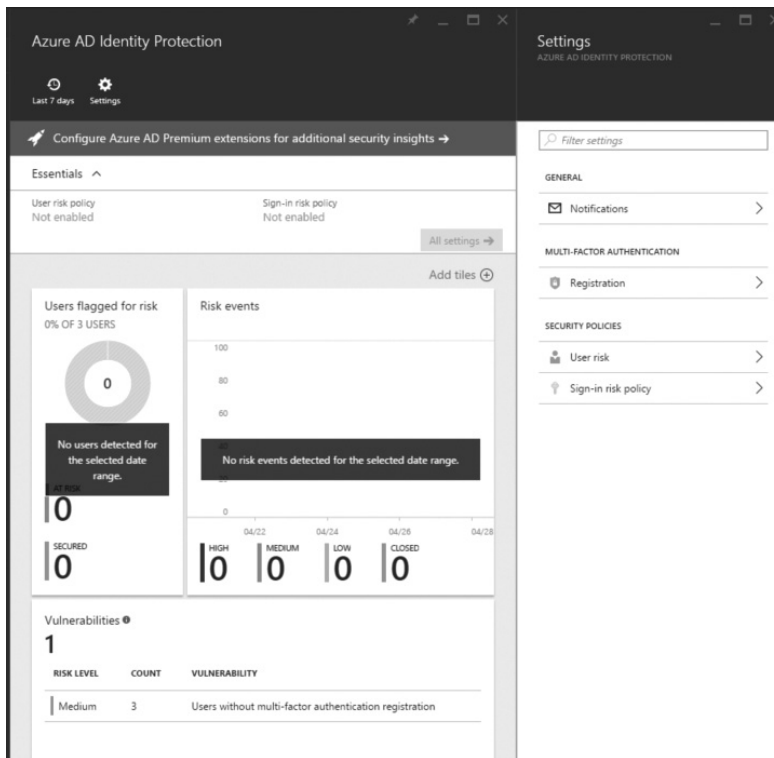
Azure AD Identity Protection

Last 7 days Settings

Configure Azure AD Premium extensions for additional security insights →

Essentials ^

User risk policy
Not enabled

Sign-in risk policy
Not enabled

All settings →

Add tiles ⊕

Users flagged for risk
0% OF 3 USERS

0

No users detected for the selected date range.

AT RISK
0

SECURED
0

Risk events

100
80
60
40
20
0

No risk events detected for the selected date range.

04/22 04/24 04/26 04/28

HIGH
0

MEDIUM
0

LOW
0

CLOSED
0

Vulnerabilities
1

| RISK LEVEL | COUNT | VULNERABILITY |
|---|---|---|
| Medium | 3 | Users without multi-factor authentication registration |

Settings
AZURE AD IDENTITY PROTECTION

Filter settings

GENERAL

Notifications

MULTI-FACTOR AUTHENTICATION

Registration

SECURITY POLICIES

User risk

Sign-in risk policy